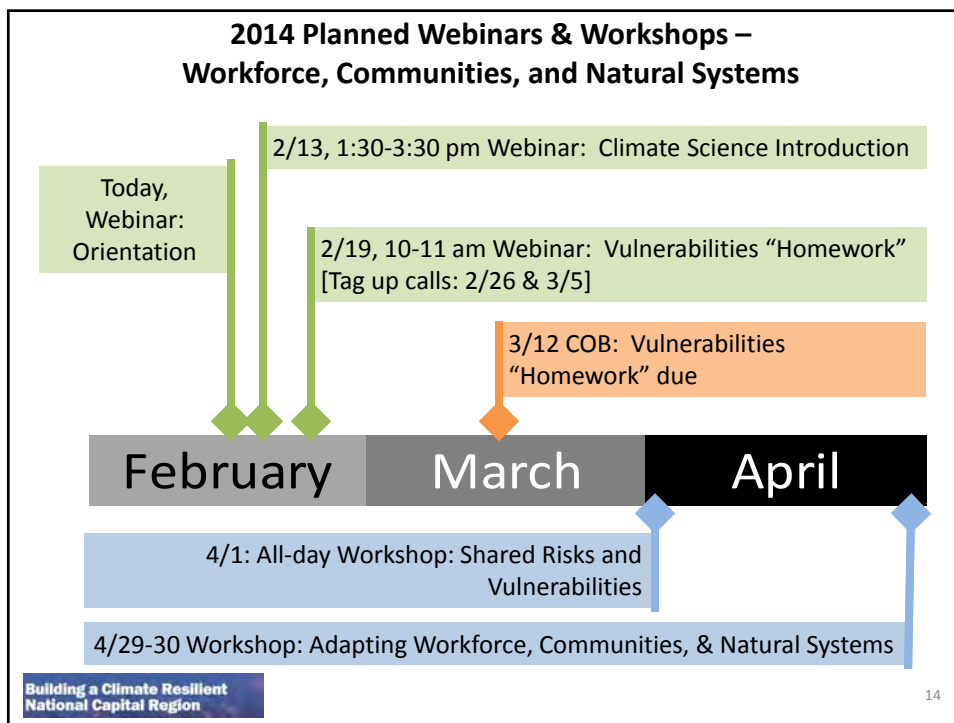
2014 Planned Webinars & Workshops – Workforce, Communities, and Natural Systems

2/13, 1:30-3:30 pm Webinar: Climate Science Introduction

Today, Webinar: Orientation

2/19, 10-11 am Webinar: Vulnerabilities "Homework" [Tag up calls: 2/26 & 3/5]

3/12 COB: Vulnerabilities "Homework" due

February

March

April

4/1: All-day Workshop: Shared Risks and Vulnerabilities

4/29-30 Workshop: Adapting Workforce, Communities, & Natural Systems

Building a Climate Resilient National Capital Region

14